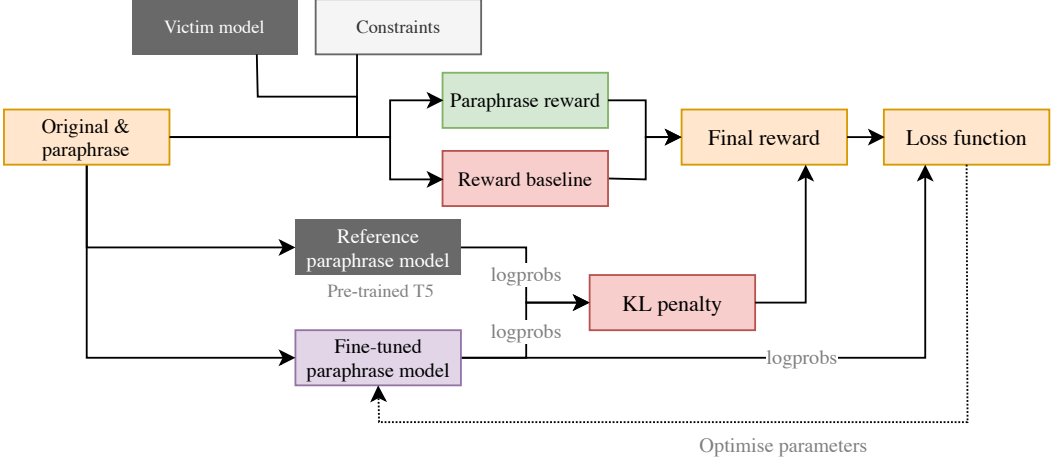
Victim model

Constraints

Original & paraphrase

Paraphrase reward

Reward baseline

Final reward

Loss function

Reference paraphrase model

Pre-trained T5

logprobs

KL penalty

logprobs

Fine-tuned paraphrase model

logprobs

Optimise parameters